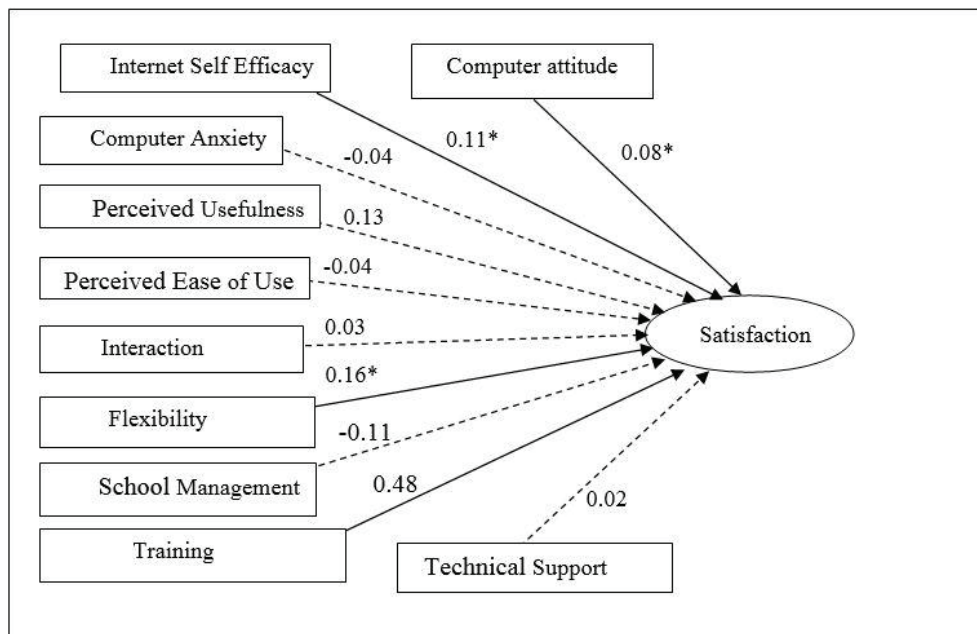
Internet Self Efficacy

Computer attitude

Computer Anxiety

-0.04

0.11*

0.08*

Perceived Usefulness

0.13

Perceived Ease of Use

-0.04

0.03

Interaction

Satisfaction

0.16*

Flexibility

-0.11

School Management

0.48

0.02

Training

Technical Support